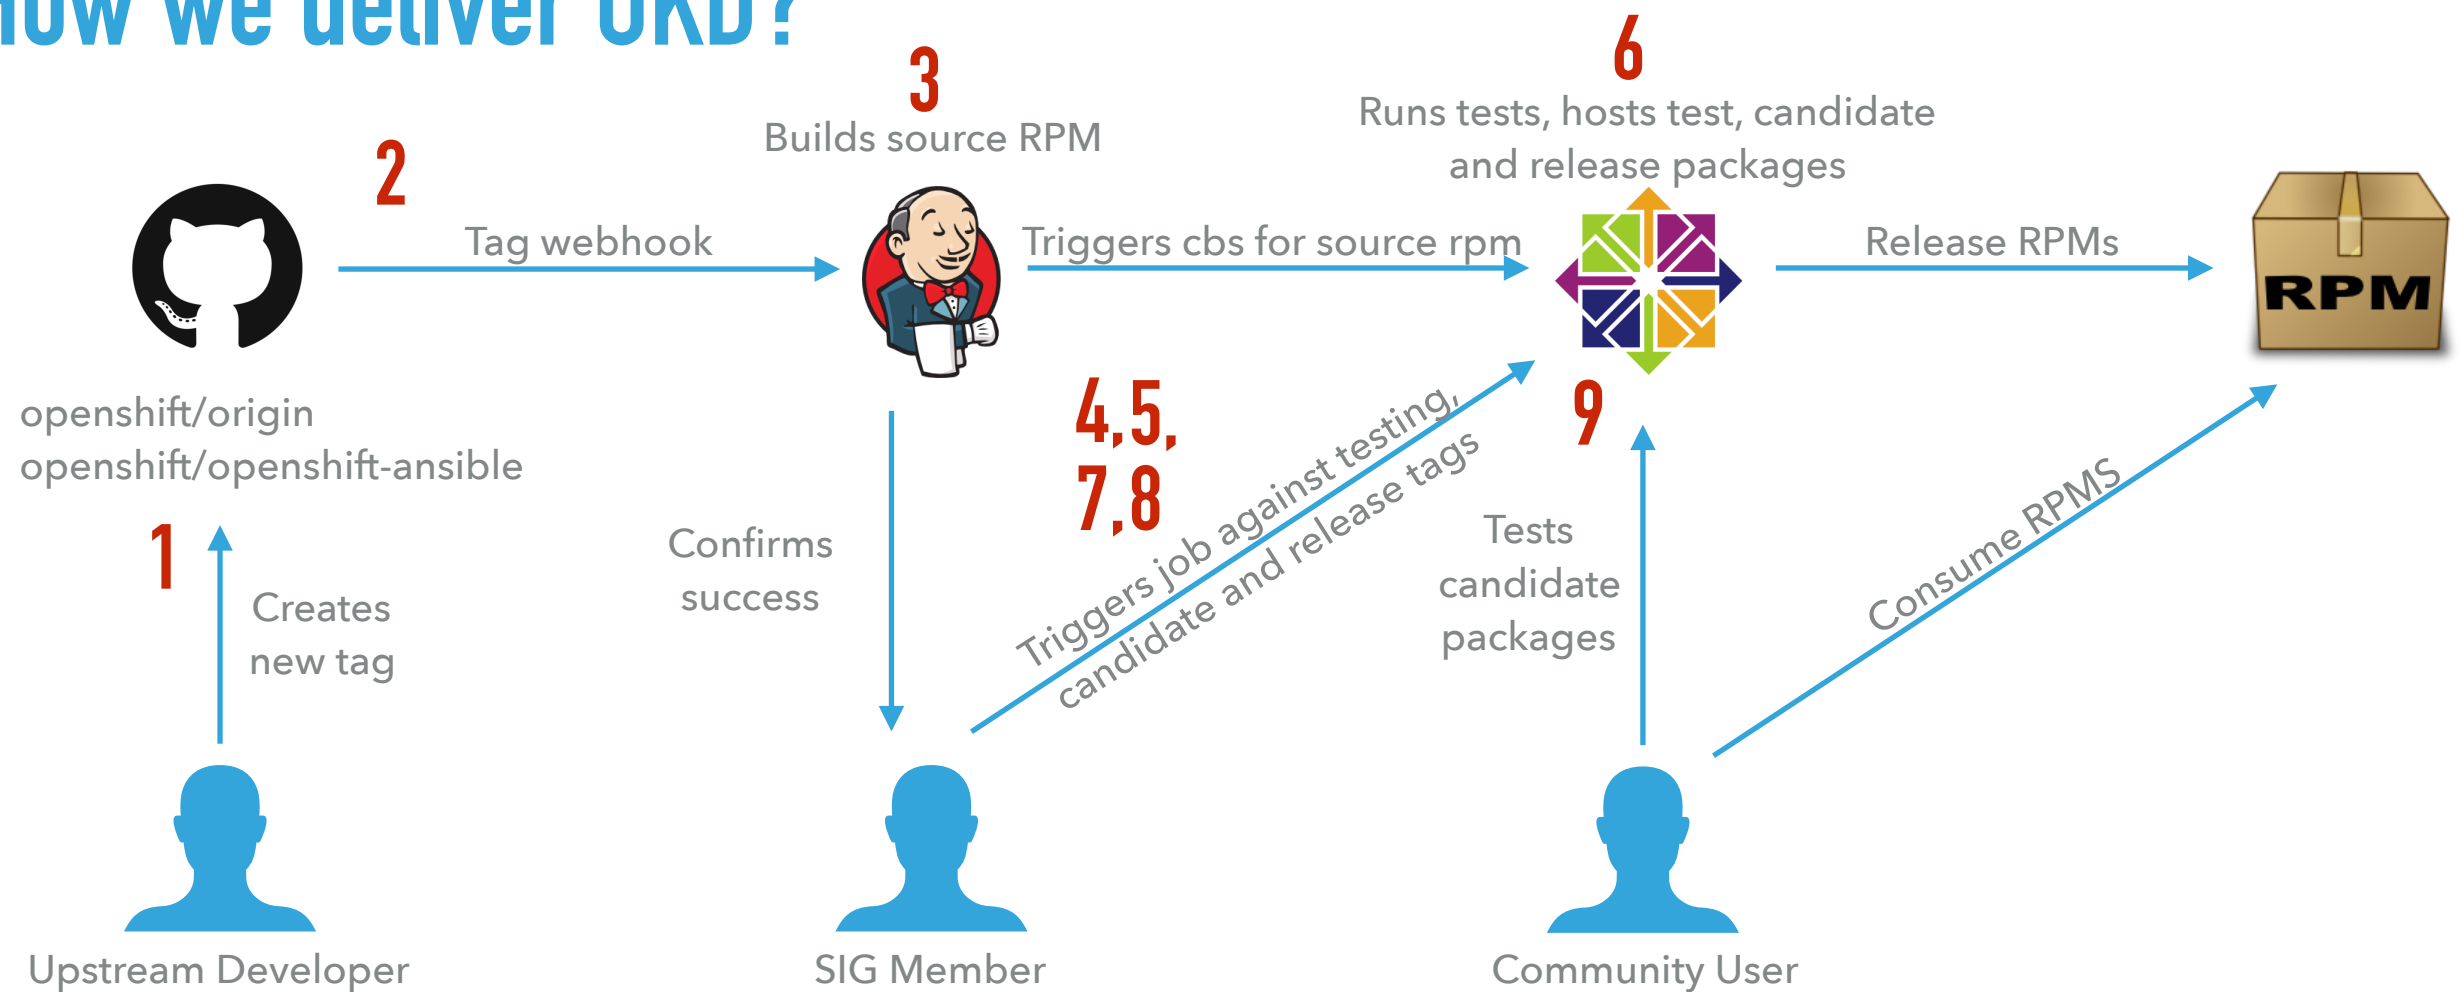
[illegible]ow we deliver OKD?

2

Tag webhook

openshift/origin
openshift/openshift-ansible

1

Creates new tag

Upstream Developer

3

Builds source RPM

Confirms success

SIG Member

Triggers cbs for source rpm

4,5,
7,8

Triggers job against testing, candidate and release tags

6

Runs tests, hosts test, candidate and release packages

9

Tests candidate packages

Community User

Release RPMs

RPM

Consume RPMS